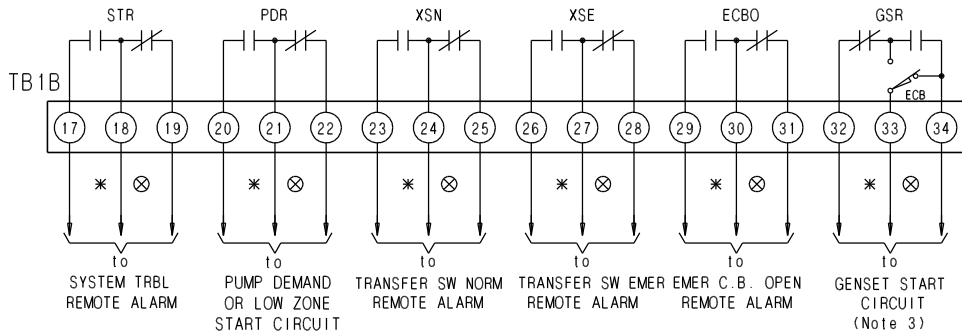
STR PDR XSN XSE ECBO GSR

TB1B

ECB

17 18 19 20 21 22 23 24 25 26 27 28 29 30 31 32 33 34

$\ast$ $\otimes$ $\ast$ $\otimes$ $\ast$ $\otimes$ $\ast$ $\otimes$ $\ast$ $\otimes$ $\ast$ $\otimes$

to
SYSTEM TRBL
REMOTE ALARM

to
PUMP DEMAND
OR LOW ZONE
START CIRCUIT

to
TRANSFER SW NORM
REMOTE ALARM

to
TRANSFER SW EMER
REMOTE ALARM

to
EMER C.B. OPEN
REMOTE ALARM

to
GENSET START
CIRCUIT
(Note 3)